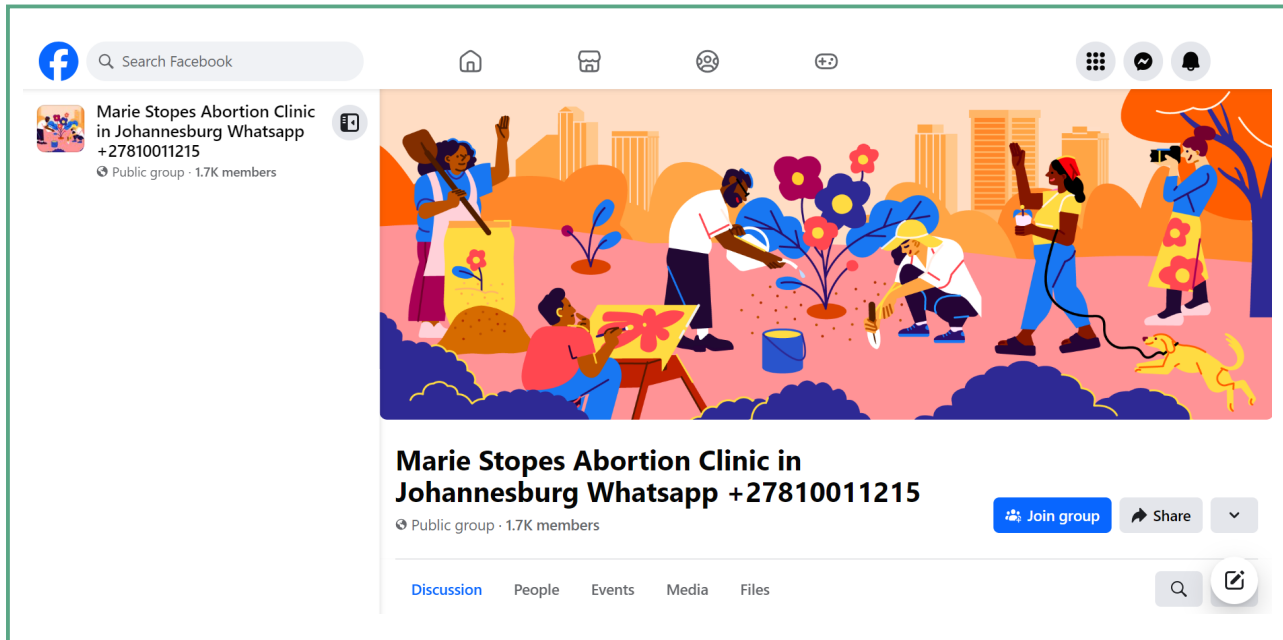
Search Facebook

Marie Stopes Abortion Clinic in Johannesburg Whatsapp +27810011215
Public group · 1.7K members

Marie Stopes Abortion Clinic in Johannesburg Whatsapp +27810011215
Public group · 1.7K members

Join group
Share

Discussion
People
Events
Media
Files